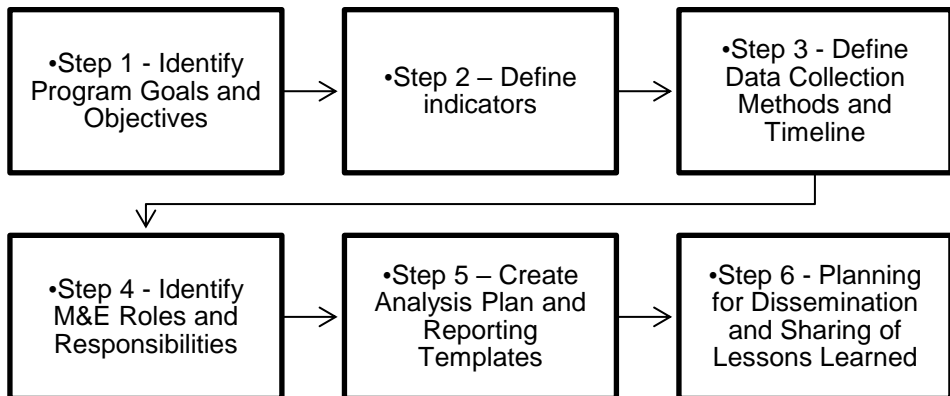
•Step 1 - Identify Program Goals and Objectives

•Step 2 – Define indicators

•Step 3 - Define Data Collection Methods and Timeline

•Step 4 - Identify M&E Roles and Responsibilities

•Step 5 – Create Analysis Plan and Reporting Templates

•Step 6 - Planning for Dissemination and Sharing of Lessons Learned